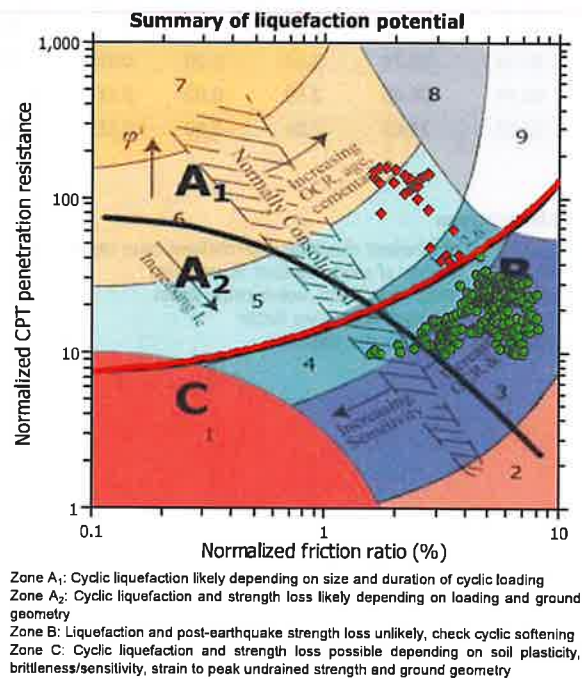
Summary of liquefaction potential

1,000
100
10
1

0.1
1
10

Normalized CPT penetration resistance

Normalized friction ratio (%)

7
8
9
6
5
4
3
2
1

$A_1$
$A_2$
B
C

φ'
Normally Consolidated
Increasing OCR, age, cementation
Increasing $I_c$
Increasing Sensitivity
Increasing OCR

Zone $A_1$: Cyclic liquefaction likely depending on size and duration of cyclic loading
Zone $A_2$: Cyclic liquefaction and strength loss likely depending on loading and ground geometry
Zone B: Liquefaction and post-earthquake strength loss unlikely, check cyclic softening
Zone C: Cyclic liquefaction and strength loss possible depending on soil plasticity, brittleness/sensitivity, strain to peak undrained strength and ground geometry